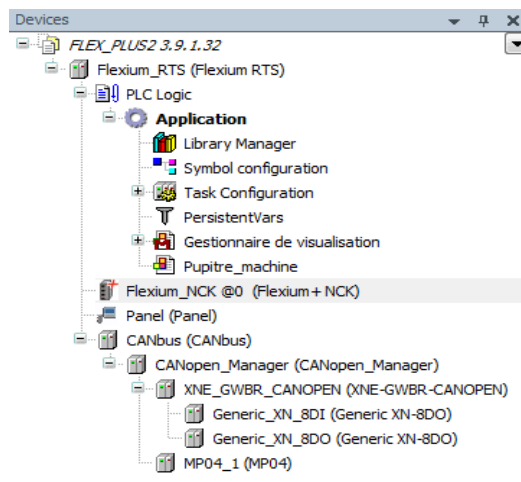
Devices

FLEX_PLUS2 3.9.1.32

Flexium_RTS (Flexium RTS)

PLC Logic

Application

Library Manager

Symbol configuration

Task Configuration

PersistentVars

Gestionnaire de visualisation

Pupitre_machine

Flexium_NCK @0 (Flexium+ NCK)

Panel (Panel)

CANbus (CANbus)

CANopen_Manager (CANopen_Manager)

XNE_GWBR_CANOPEN (XNE-GWBR-CANOPEN)

Generic_XN_8DI (Generic XN-8DO)

Generic_XN_8DO (Generic XN-8DO)

MP04_1 (MP04)